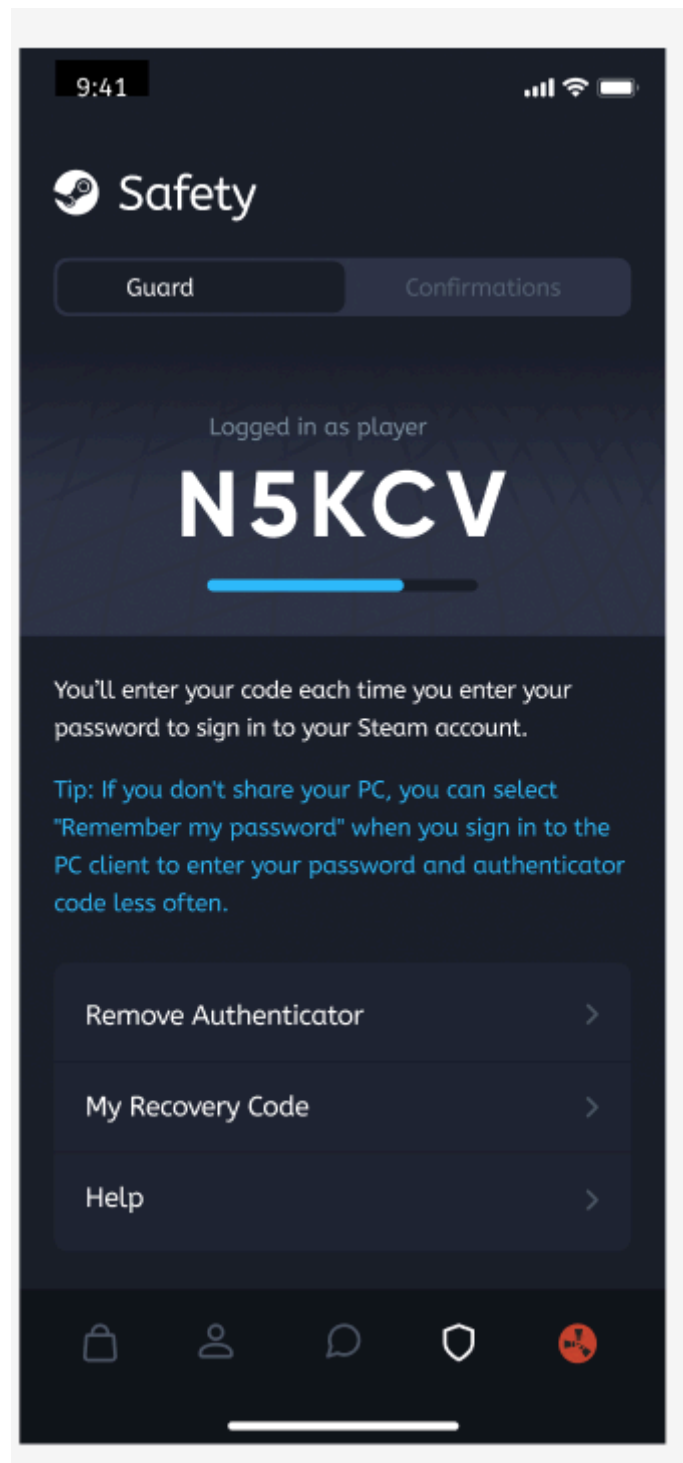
9:41

Safety

Guard

Confirmations

Logged in as player

N5KCV

You'll enter your code each time you enter your password to sign in to your Steam account.

Tip: If you don't share your PC, you can select "Remember my password" when you sign in to the PC client to enter your password and authenticator code less often.

Remove Authenticator

My Recovery Code

Help